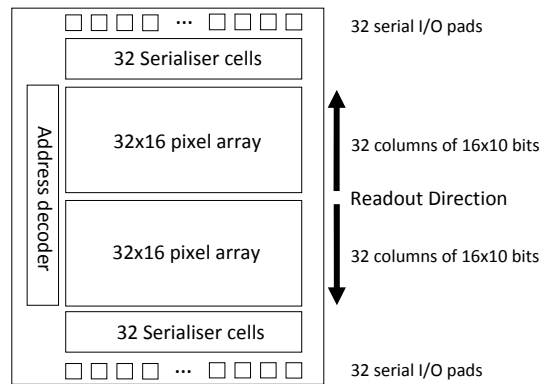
...

32 serial I/O pads

32 Serialiser cells

Address decoder

32x16 pixel array

32 columns of 16x10 bits

Readout Direction

32x16 pixel array

32 columns of 16x10 bits

32 Serialiser cells

...

32 serial I/O pads